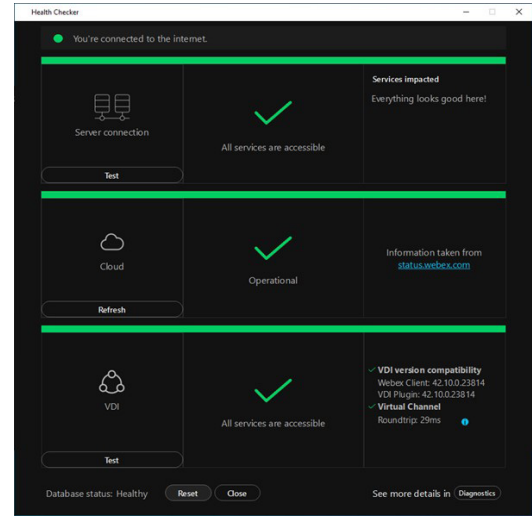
Health Checker

You're connected to the internet.

Server connection

Test

All services are accessible

Services impacted

Everything looks good here!

Cloud

Refresh

Operational

Information taken from status.webex.com

VDI

Test

All services are accessible

VDI version compatibility
Webex Client: 42.10.0.23814
VDI Plugin: 42.10.0.23814
Virtual Channel
Roundtrip: 29ms

Database status: Healthy

Reset

Close

See more details in

Diagnostics